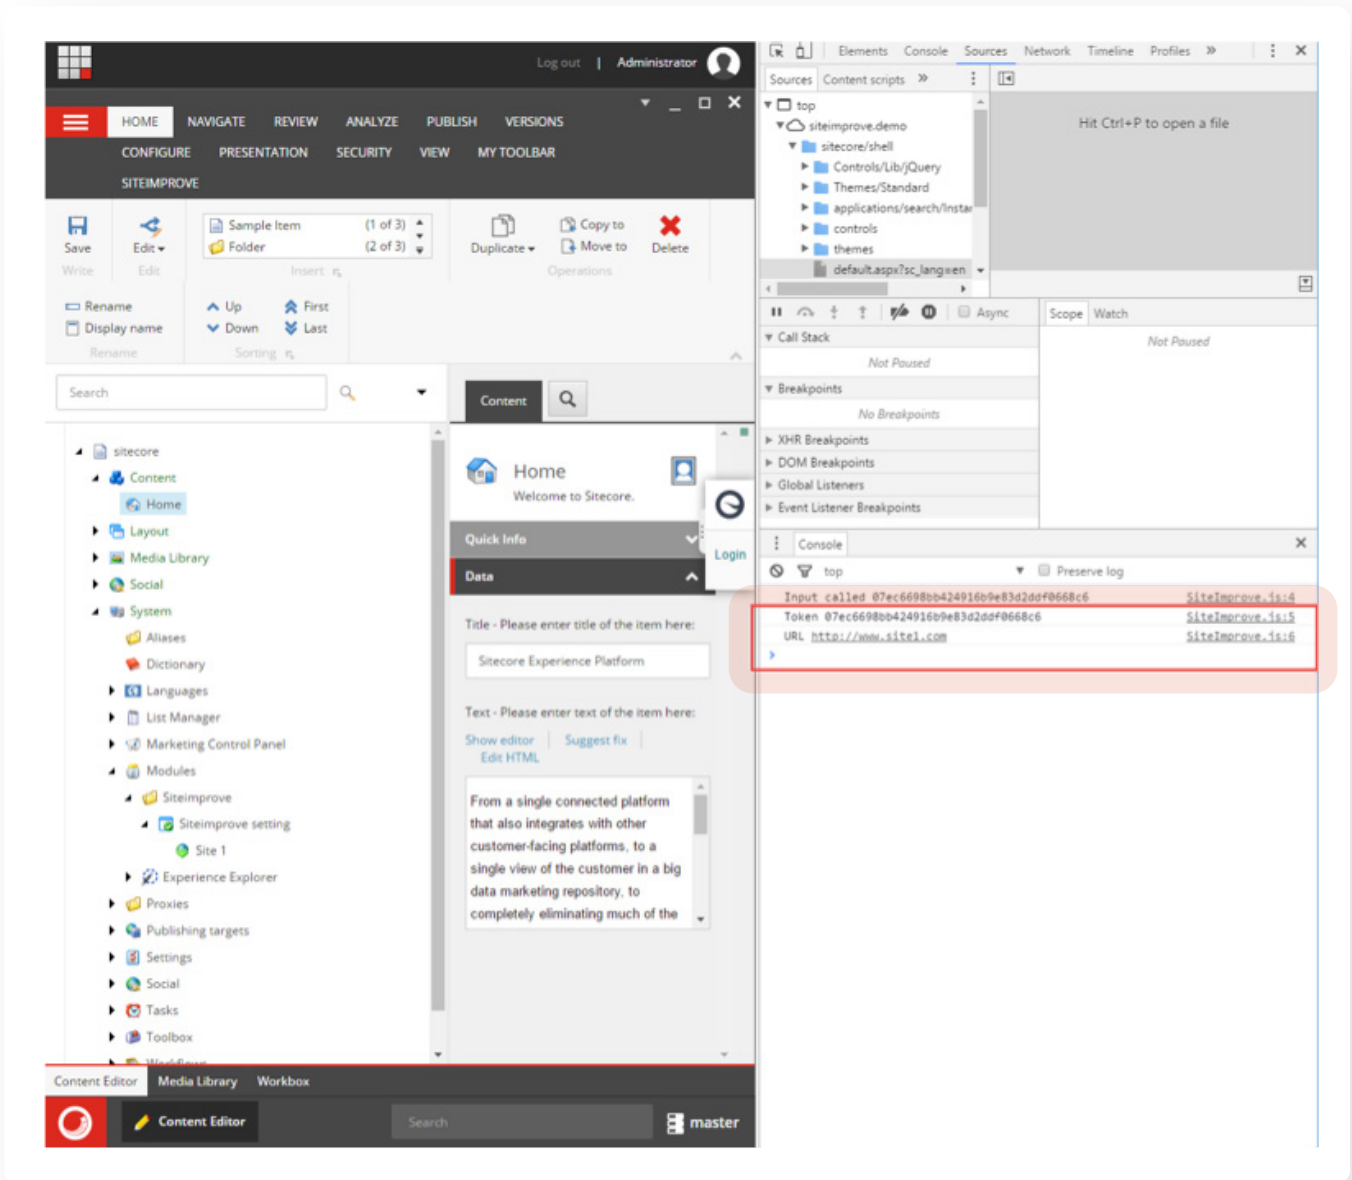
Log out | Administrator

HOME NAVIGATE REVIEW ANALYZE PUBLISH VERSIONS
CONFIGURE PRESENTATION SECURITY VIEW MY TOOLBAR
SITEIMPROVE

Save
Write
Edit
Edit
Sample Item (1 of 3)
Folder (2 of 3)
Insert
Duplicate
Copy to
Move to
Delete
Operations
Rename
Display name
Rename
Up
Down
First
Last
Sorting

Search

sitecore
Content
Home
Layout
Media Library
Social
System
Aliases
Dictionary
Languages
List Manager
Marketing Control Panel
Modules
Siteimprove
Siteimprove setting
Site 1
Experience Explorer
Proxies
Publishing targets
Settings
Social
Tasks
Toolbox

Content

Home
Welcome to Sitecore.
Login
Quick Info
Data
Title - Please enter title of the item here:
Sitecore Experience Platform
Text - Please enter text of the item here:
Show editor | Suggest fix | Edit HTML
From a single connected platform that also integrates with other customer-facing platforms, to a single view of the customer in a big data marketing repository, to completely eliminating much of the

Content Editor Media Library Workbox
Content Editor
Search
master

Elements Console Sources Network Timeline Profiles »
Sources Content scripts »
top
siteimprove.demo
sitecore/shell
Controls/Lib/jQuery
Themes/Standard
applications/search/Insta
controls
themes
default.aspx?sc_lang=en
Hit Ctrl+P to open a file
Async
Scope Watch
Call Stack
Not Paused
Not Paused
Breakpoints
No Breakpoints
XHR Breakpoints
DOM Breakpoints
Global Listeners
Event Listener Breakpoints
Console
top
Preserve log
Input called 07ec6698bb424916b9e83d2ddf0668c6 SiteImprove.js:4
Token 07ec6698bb424916b9e83d2ddf0668c6 SiteImprove.js:5
URL http://www.site1.com SiteImprove.js:6
>